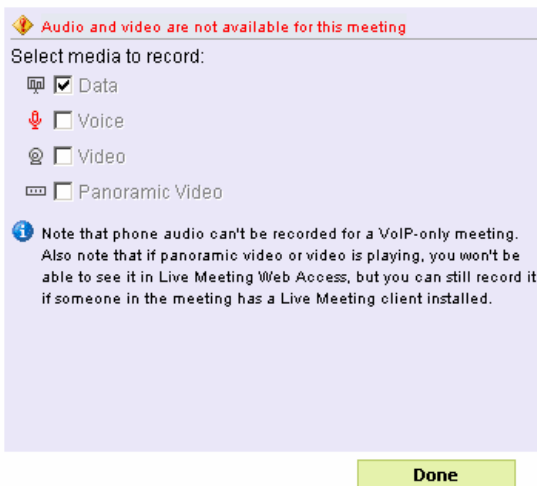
Audio and video are not available for this meeting

Select media to record:

Data

Voice

Video

Panoramic Video

Note that phone audio can't be recorded for a VoIP-only meeting. Also note that if panoramic video or video is playing, you won't be able to see it in Live Meeting Web Access, but you can still record it if someone in the meeting has a Live Meeting client installed.

Done